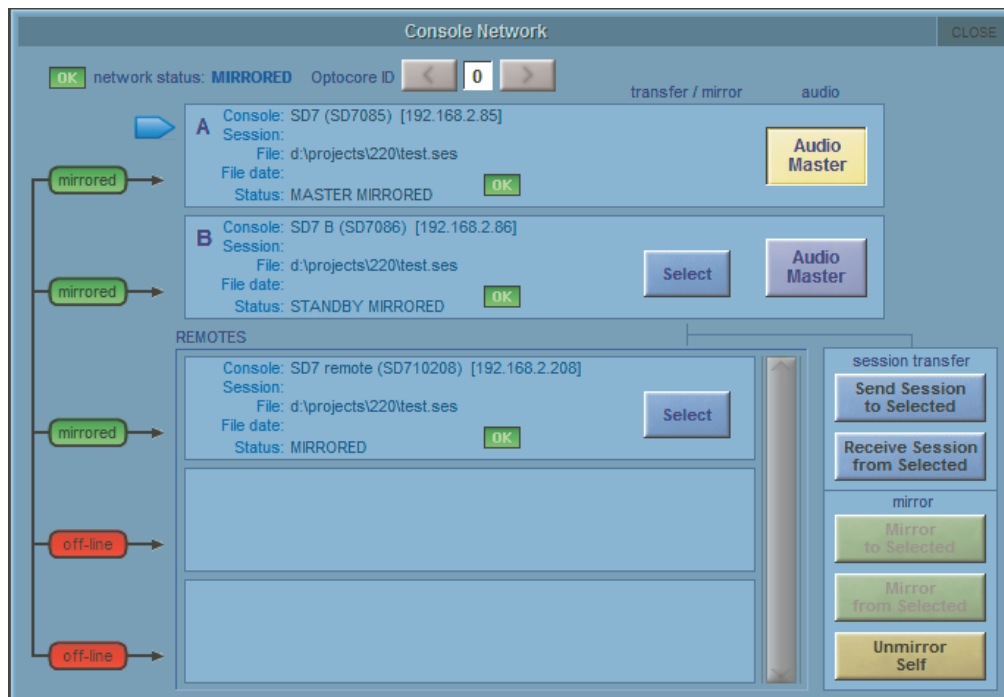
Console Network

CLOSE

OK network status: MIRRORED Optocore ID < 0 >

transfer / mirror audio

A Console: SD7 (SD7085) [192.168.2.85]
Session:
File: d:\projects\220\test.ses
File date:
Status: MASTER MIRRORED OK

Audio Master

mirrored

B Console: SD7 B (SD7086) [192.168.2.86]
Session:
File: d:\projects\220\test.ses
File date:
Status: STANDBY MIRRORED OK

Select

Audio Master

mirrored

REMOTES

Console: SD7 remote (SD710208) [192.168.2.208]
Session:
File: d:\projects\220\test.ses
File date:
Status: MIRRORED OK

Select

mirrored

off-line

off-line

session transfer

Send Session to Selected

Receive Session from Selected

mirror

Mirror to Selected

Mirror from Selected

Unmirror Self